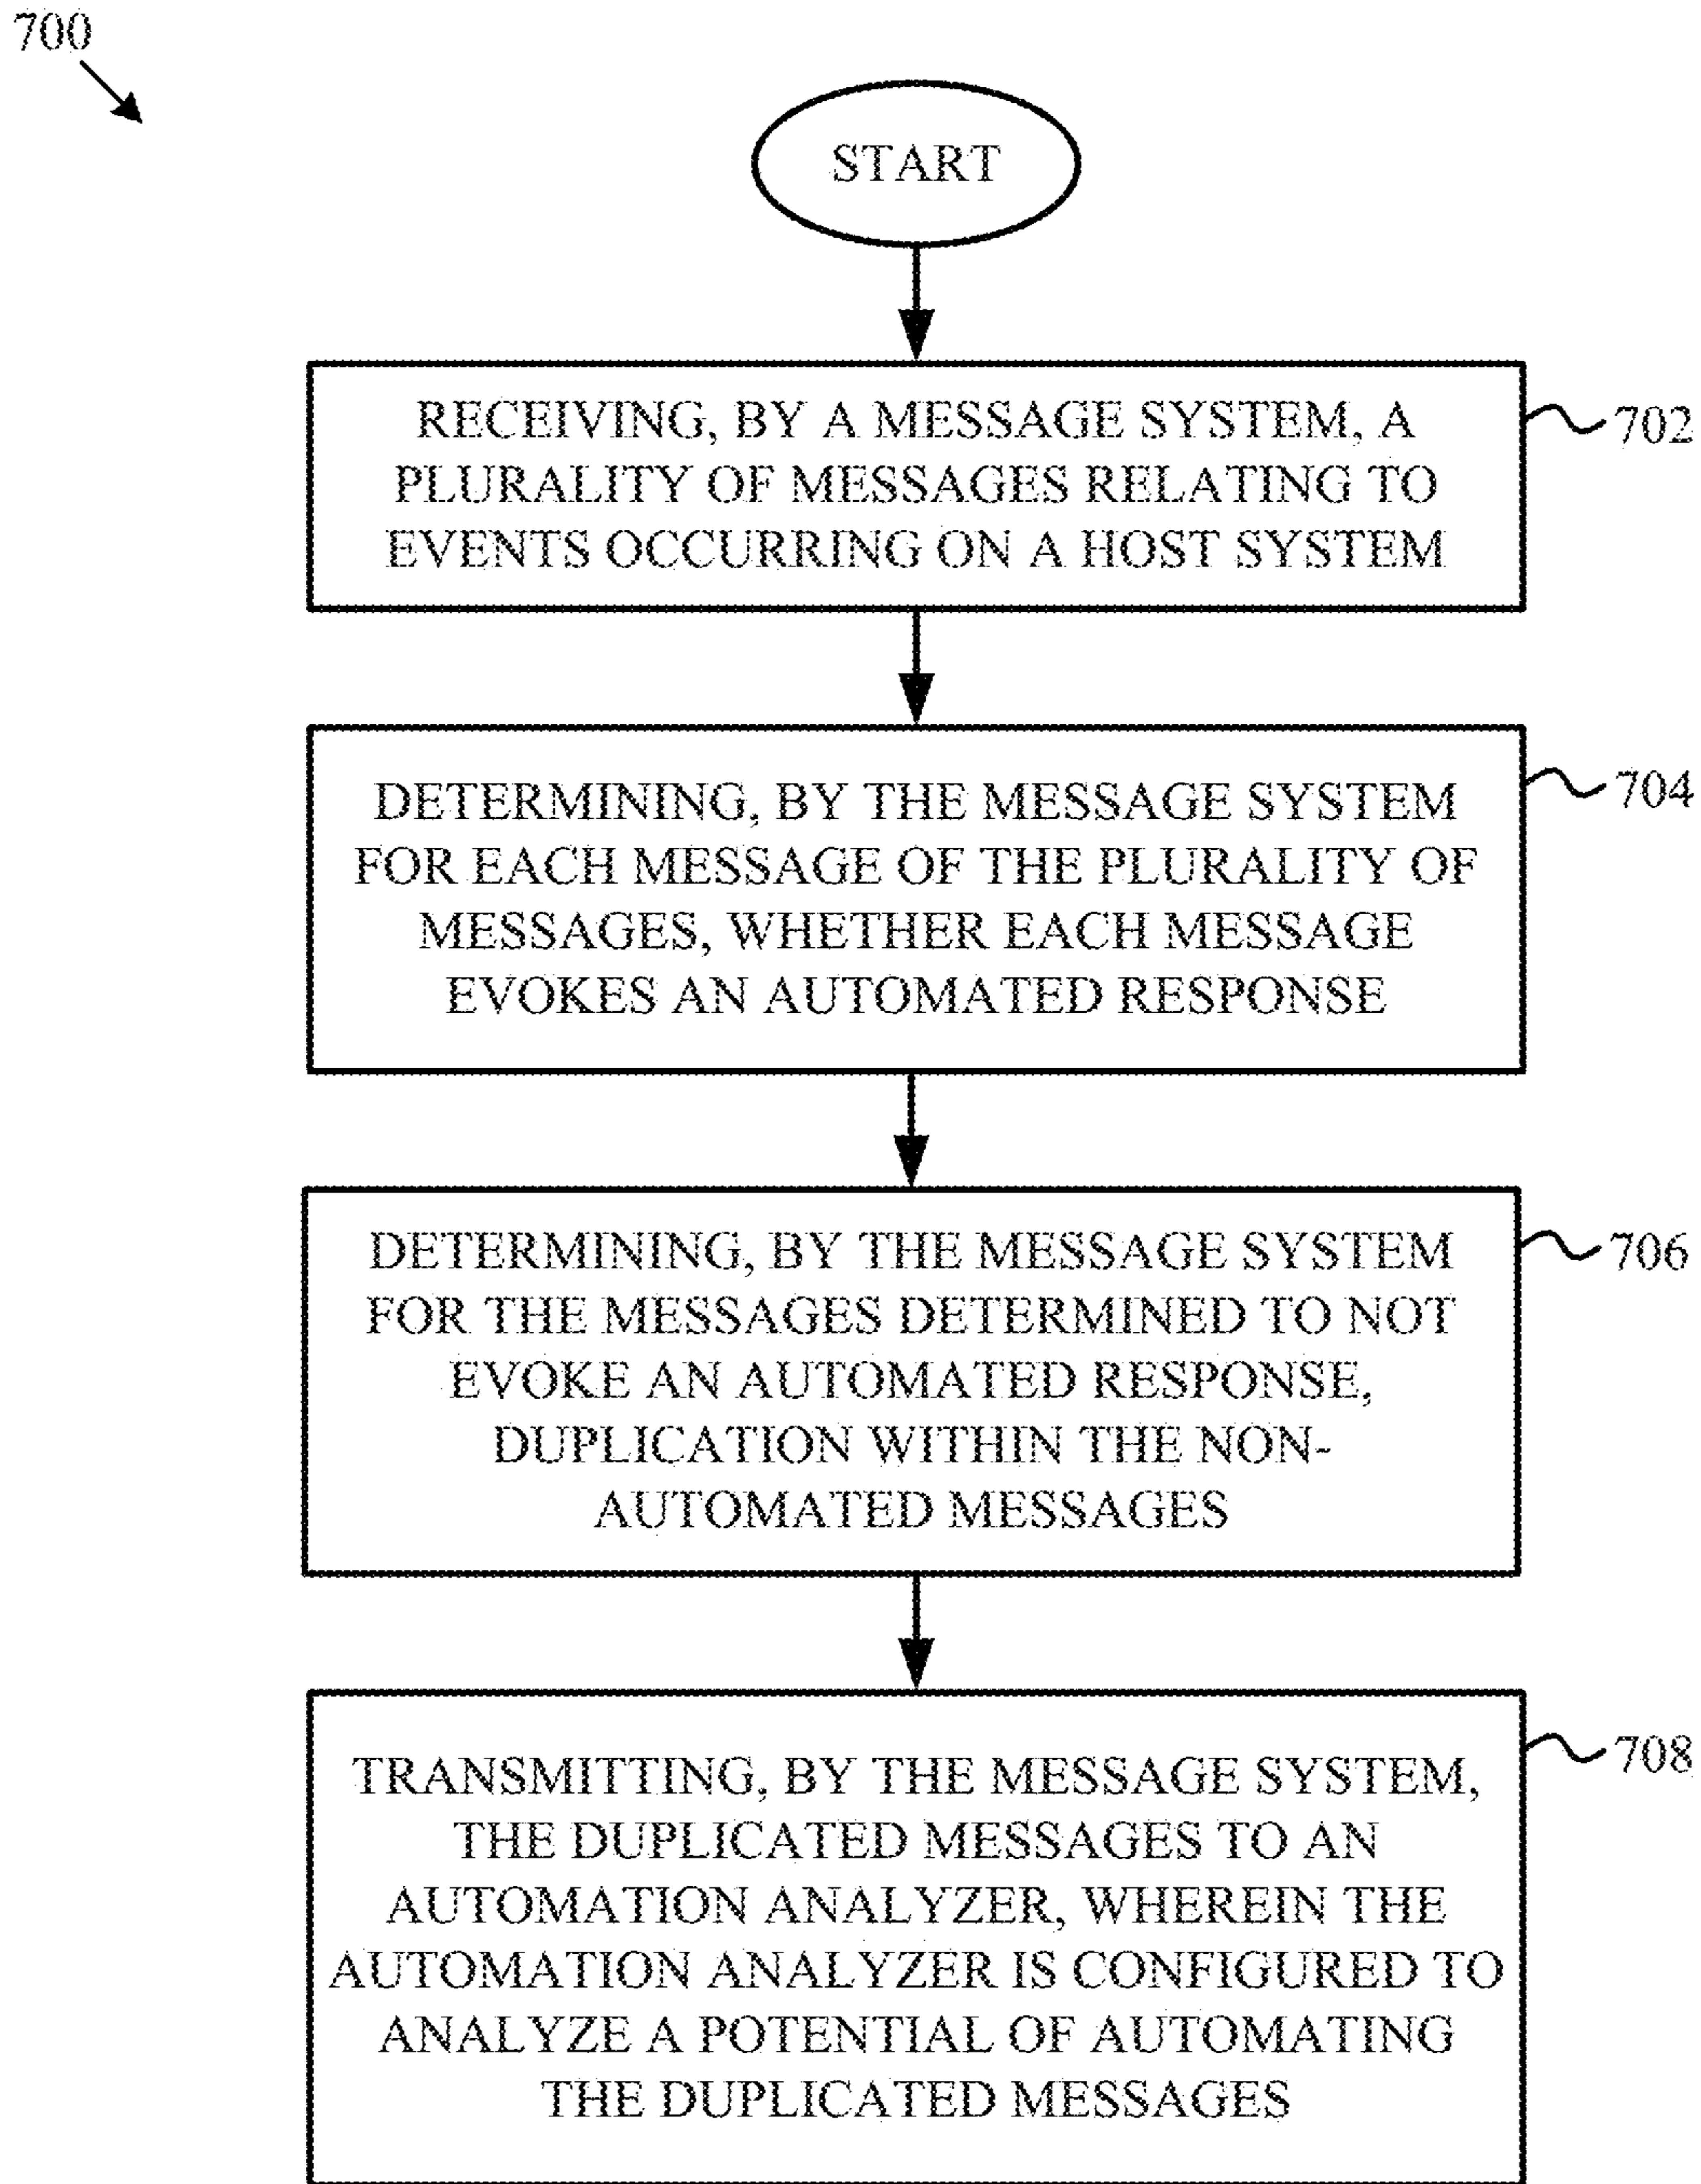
700

START

RECEIVING, BY A MESSAGE SYSTEM, A PLURALITY OF MESSAGES RELATING TO EVENTS OCCURRING ON A HOST SYSTEM

702

DETERMINING, BY THE MESSAGE SYSTEM FOR EACH MESSAGE OF THE PLURALITY OF MESSAGES, WHETHER EACH MESSAGE EVOKES AN AUTOMATED RESPONSE

704

DETERMINING, BY THE MESSAGE SYSTEM FOR THE MESSAGES DETERMINED TO NOT EVOKE AN AUTOMATED RESPONSE, DUPLICATION WITHIN THE NON-AUTOMATED MESSAGES

706

TRANSMITTING, BY THE MESSAGE SYSTEM, THE DUPLICATED MESSAGES TO AN AUTOMATION ANALYZER, WHEREIN THE AUTOMATION ANALYZER IS CONFIGURED TO ANALYZE A POTENTIAL OF AUTOMATING THE DUPLICATED MESSAGES

708